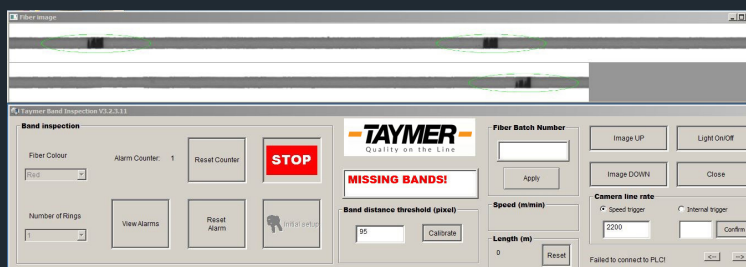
Fiber image

Taymer Band Inspection V3.2.3.11

Band inspection

Fiber Colour

Red

Alarm Counter: 1

Reset Counter

STOP

Number of Rings

1

View Alarms

Reset Alarm

Initial setup

TAYMER
Quality on the Line

MISSING BANDS!

Band distance threshold (pixel)

95

Calibrate

Fiber Batch Number

Apply

Speed (m/min)

Length (m)

0

Reset

Image UP

Light On/Off

Image DOWN

Close

Camera line rate

Speed trigger

Internal trigger

2200

Confirm

Failed to connect to PLC!